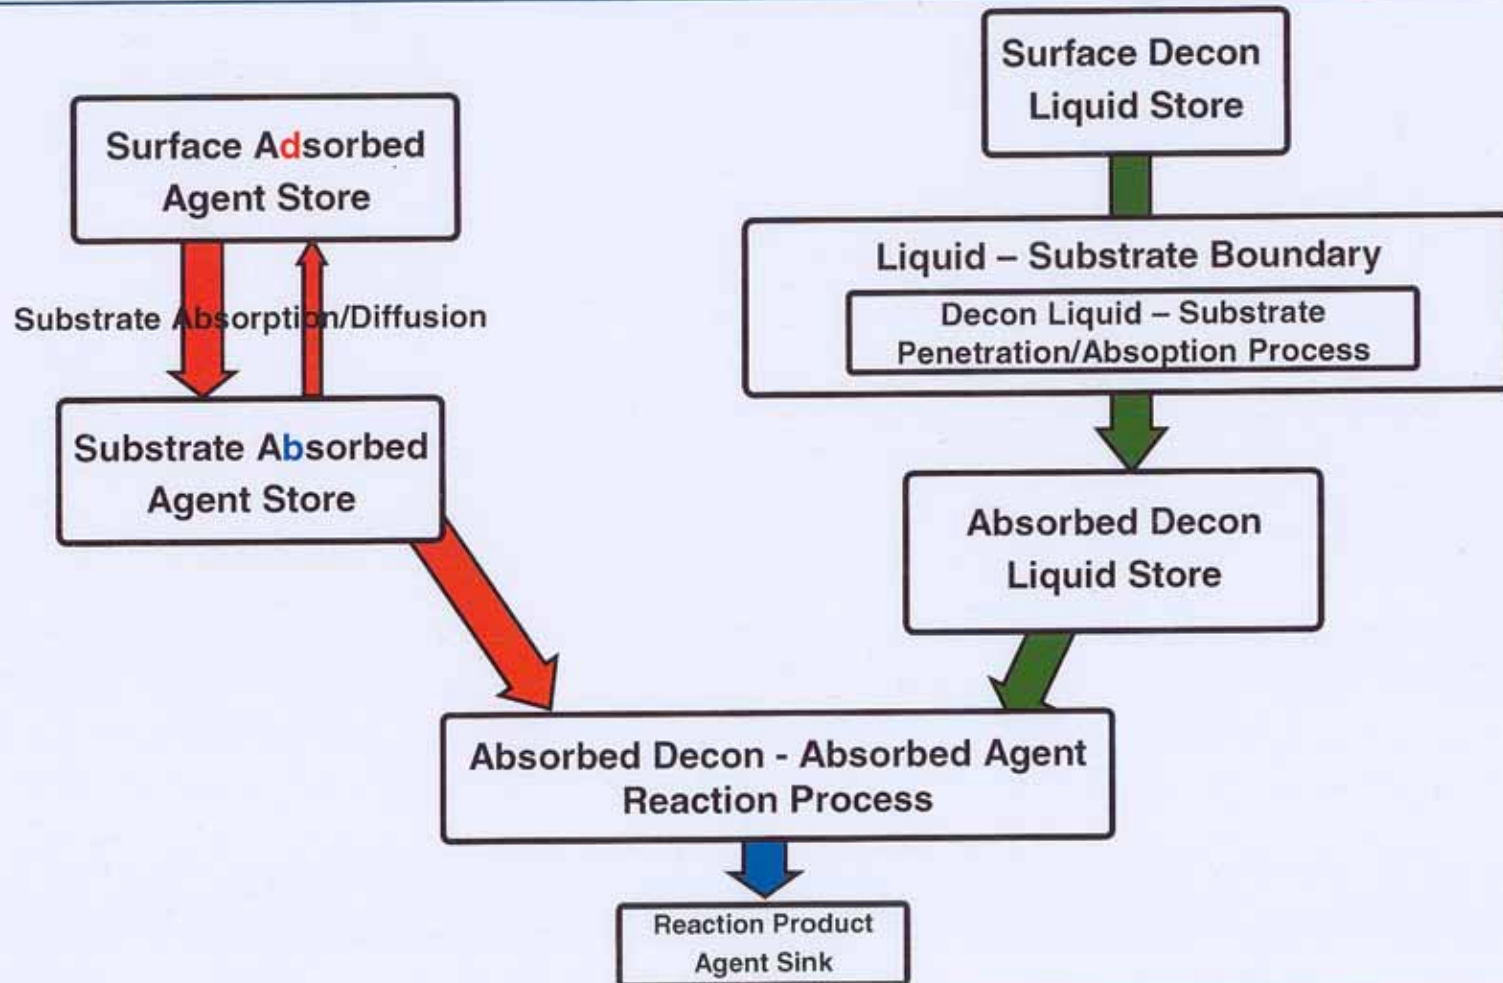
Surface Adsorbed Agent Store

Substrate Absorption/Diffusion

Substrate Absorbed Agent Store

Surface Decon Liquid Store

Liquid – Substrate Boundary

Decon Liquid – Substrate Penetration/Absoption Process

Absorbed Decon Liquid Store

Absorbed Decon - Absorbed Agent Reaction Process

Reaction Product Agent Sink